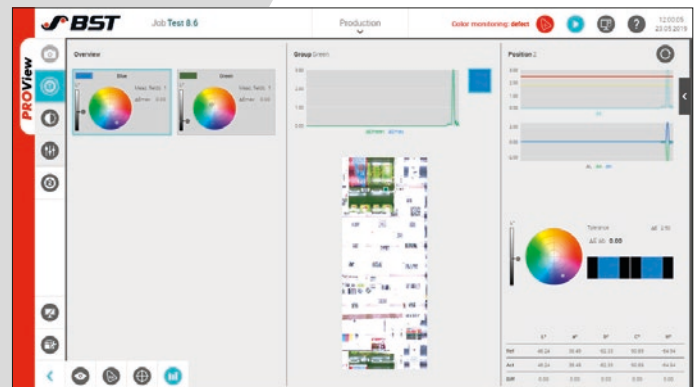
BST

Job Test 8.6

Production

Color monitoring: defect

12:00:05
23.05.2019

PROView

Overview

Blue

Green

Group Green

Position 2

Tolerance

ΔE 0.00

| | L* | a* | b* | C* | h* |
|---|---|---|---|---|---|
| Ref | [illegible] | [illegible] | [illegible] | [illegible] | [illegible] |
| Act | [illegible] | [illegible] | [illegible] | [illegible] | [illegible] |
| Diff | 0.00 | 0.00 | 0.00 | 0.00 | 0.00 |